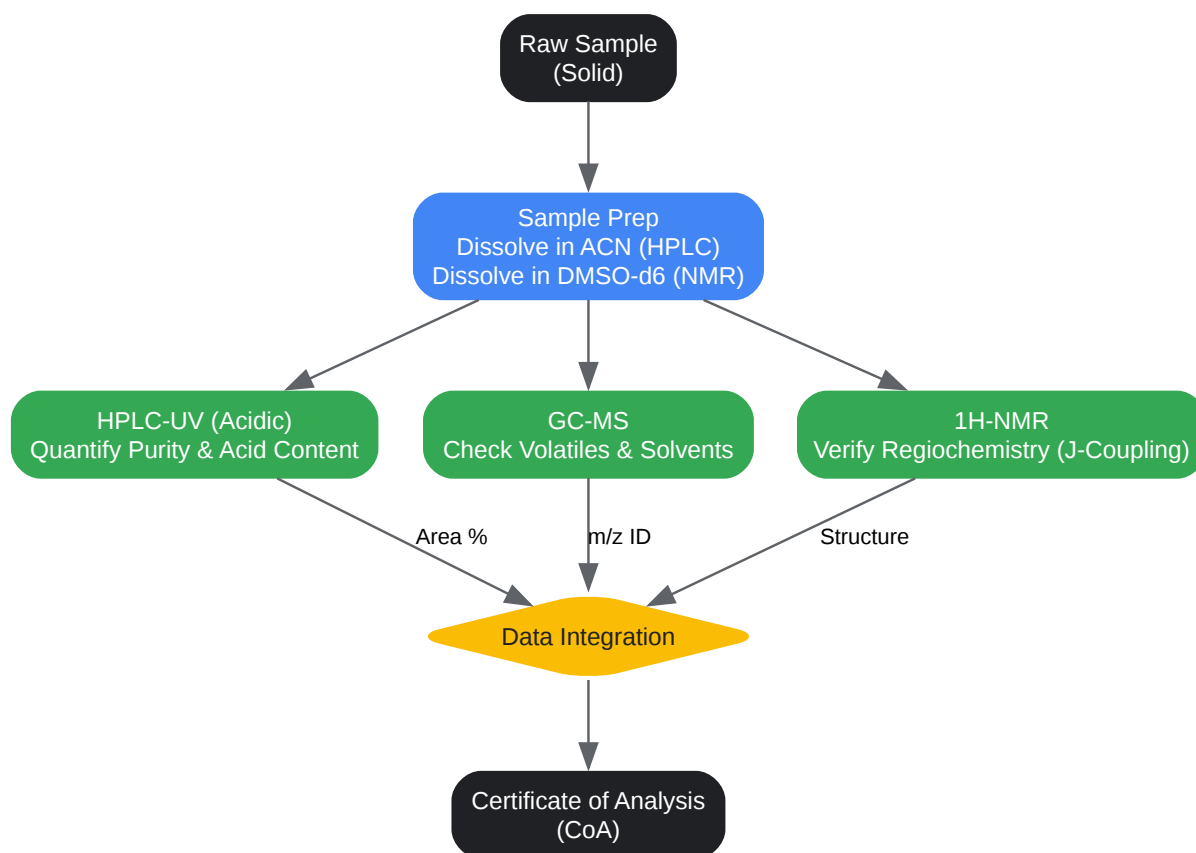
Raw Sample
(Solid)

Sample Prep
Dissolve in ACN (HPLC)
Dissolve in DMSO-d6 (NMR)

HPLC-UV (Acidic)
Quantify Purity & Acid Content

GC-MS
Check Volatiles & Solvents

1H-NMR
Verify Regiochemistry (J-Coupling)

Area %

m/z ID

Structure

Data Integration

Certificate of Analysis
(CoA)